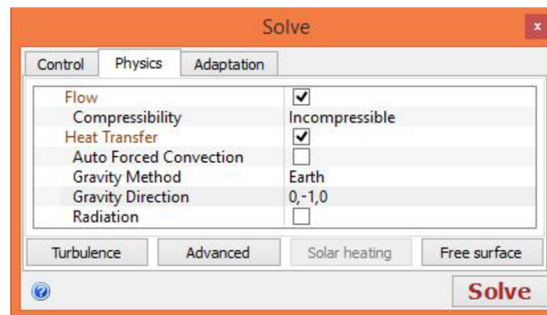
Solve

×

Control | Physics | Adaptation

| | |
|---|---|
| Flow | ✓ |
| Compressibility | Incompressible |
| Heat Transfer | ✓ |
| Auto Forced Convection | ☐ |
| Gravity Method | Earth |
| Gravity Direction | 0,-1,0 |
| Radiation | ☐ |

Turbulence | Advanced | Solar heating | Free surface

?

Solve